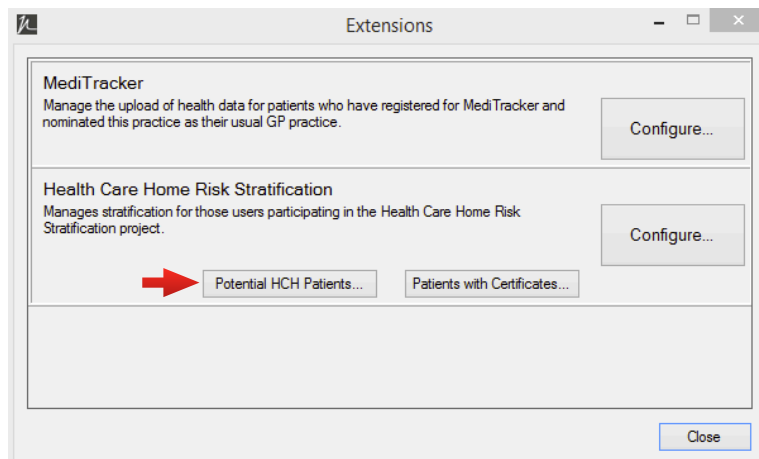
Extensions

MediTracker
Manage the upload of health data for patients who have registered for MediTracker and nominated this practice as their usual GP practice.

Configure...

Health Care Home Risk Stratification
Manages stratification for those users participating in the Health Care Home Risk Stratification project.

Configure...

Potential HCH Patients...

Patients with Certificates...

Close